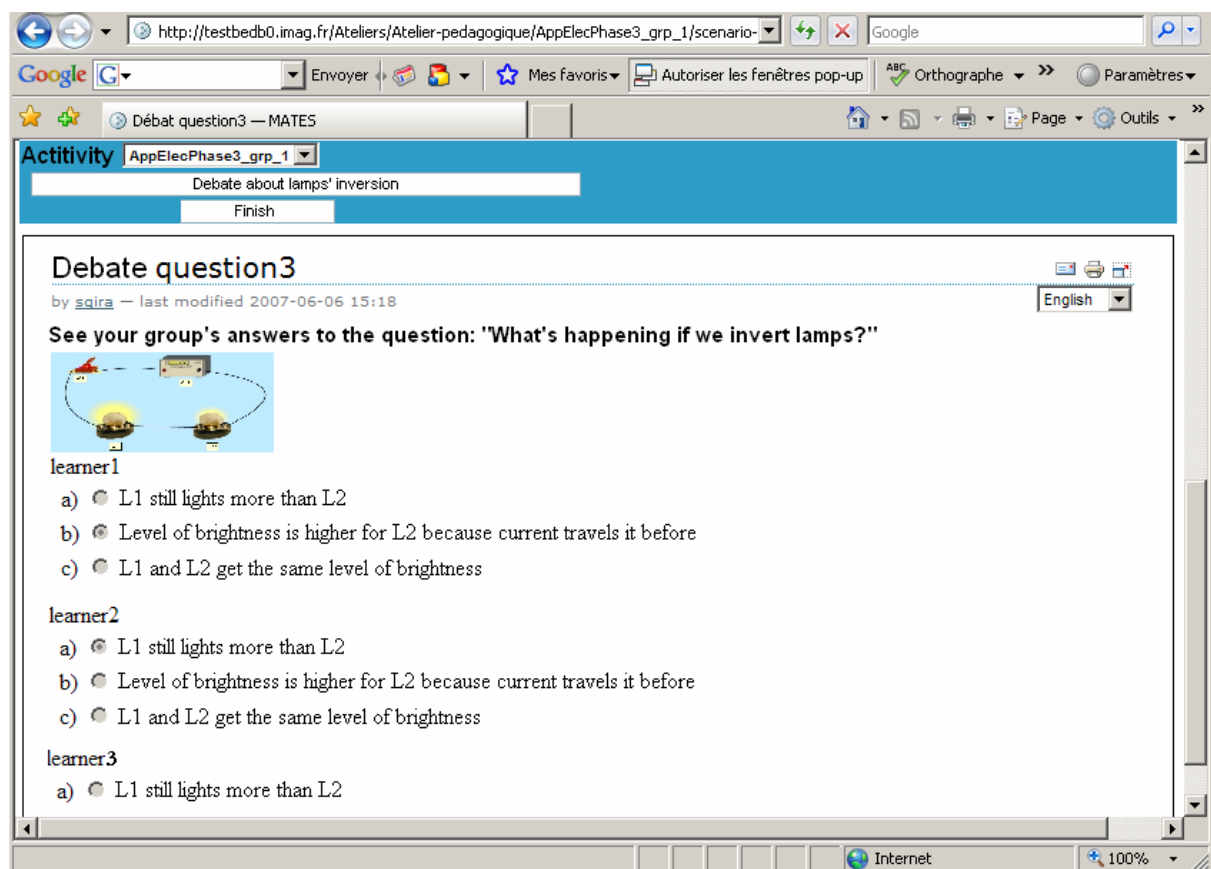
http://testbedb0.imag.fr/Ateliers/Atelier-pedagogique/AppElecPhase3_grp_1/scenario-

Google

Google G Envoyer Mes favoris Autoriser les fenêtres pop-up Orthographe Paramètres

Débat question3 — MATES

Page Outils

Actitivity AppElecPhase3_grp_1

Debate about lamps' inversion

Finish

Debate question3

by sgira — last modified 2007-06-06 15:18

English

See your group's answers to the question: "What's happening if we invert lamps?"

learner1

a) L1 still lights more than L2

b) Level of brightness is higher for L2 because current travels it before

c) L1 and L2 get the same level of brightness

learner2

a) L1 still lights more than L2

b) Level of brightness is higher for L2 because current travels it before

c) L1 and L2 get the same level of brightness

learner3

a) L1 still lights more than L2

Internet 100%